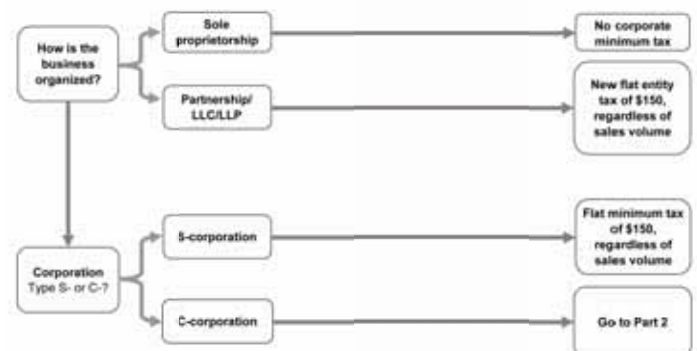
How is the business organized?

Sole proprietorship

No corporate minimum tax

Partnership/ LLC/LLP

New flat entity tax of $150, regardless of sales volume

Corporation Type S- or C-?

S-corporation

Flat minimum tax of $150, regardless of sales volume

C-corporation

Go to Part 2